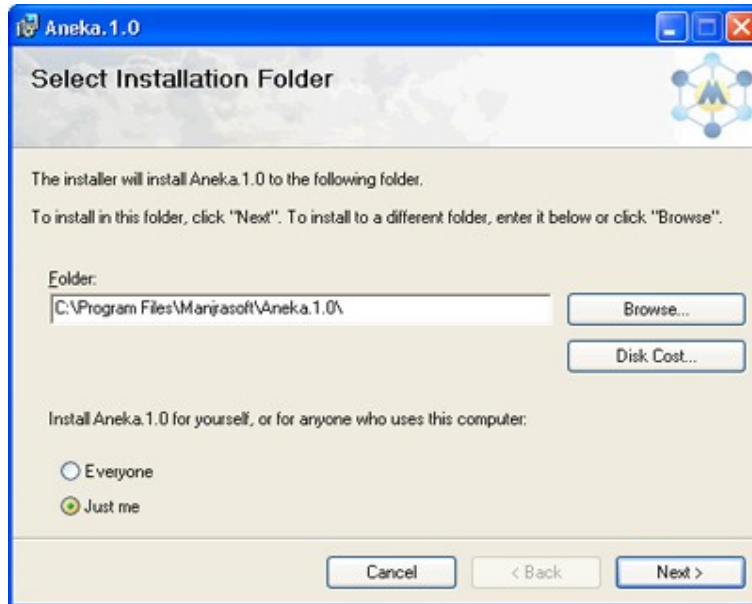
Aneka.1.0

Select Installation Folder

The installer will install Aneka.1.0 to the following folder.

To install in this folder, click "Next". To install to a different folder, enter it below or click "Browse".

Folder:
C:\Program Files\Manjrasoft\Aneka.1.0\

Browse...

Disk Cost...

Install Aneka.1.0 for yourself, or for anyone who uses this computer:

Everyone

Just me

Cancel

< Back

Next >